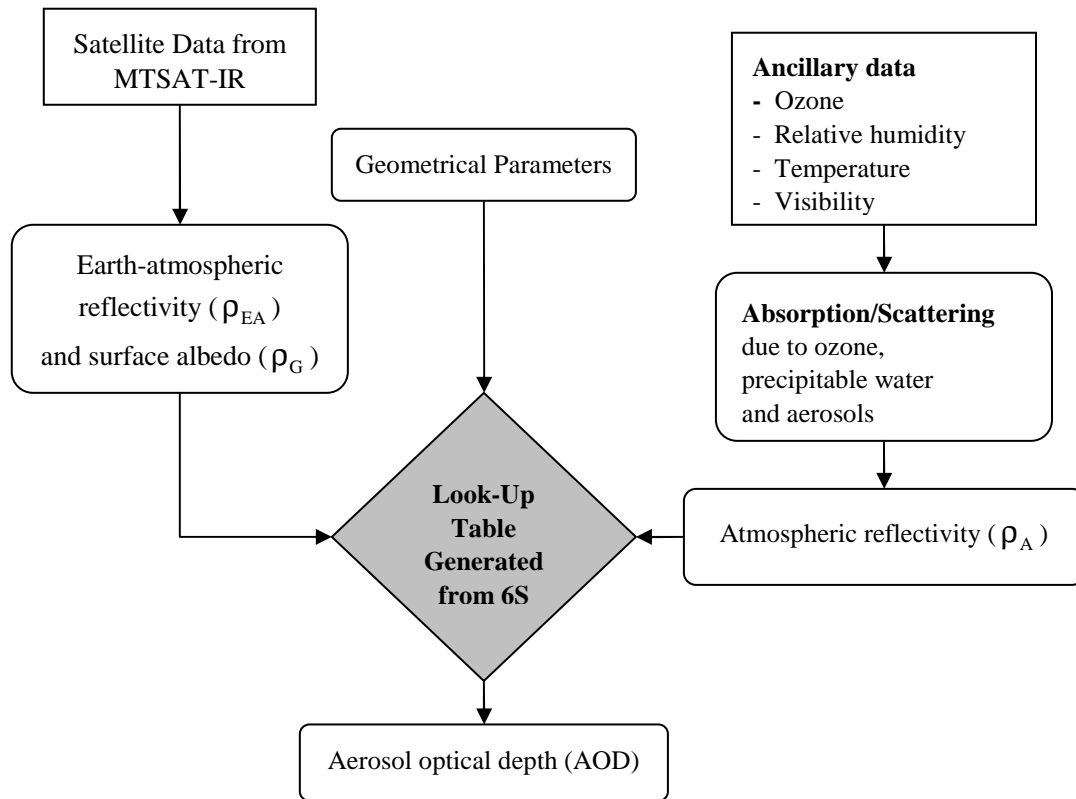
Satellite Data from MTSAT-IR

Geometrical Parameters

**Ancillary data**
- Ozone
- Relative humidity
- Temperature
- Visibility

Earth-atmospheric reflectivity ( $\rho_{EA}$ ) and surface albedo ( $\rho_G$ )

**Absorption/Scattering** due to ozone, precipitable water and aerosols

**Look-Up Table Generated from 6S**

Atmospheric reflectivity ( $\rho_A$ )

Aerosol optical depth (AOD)